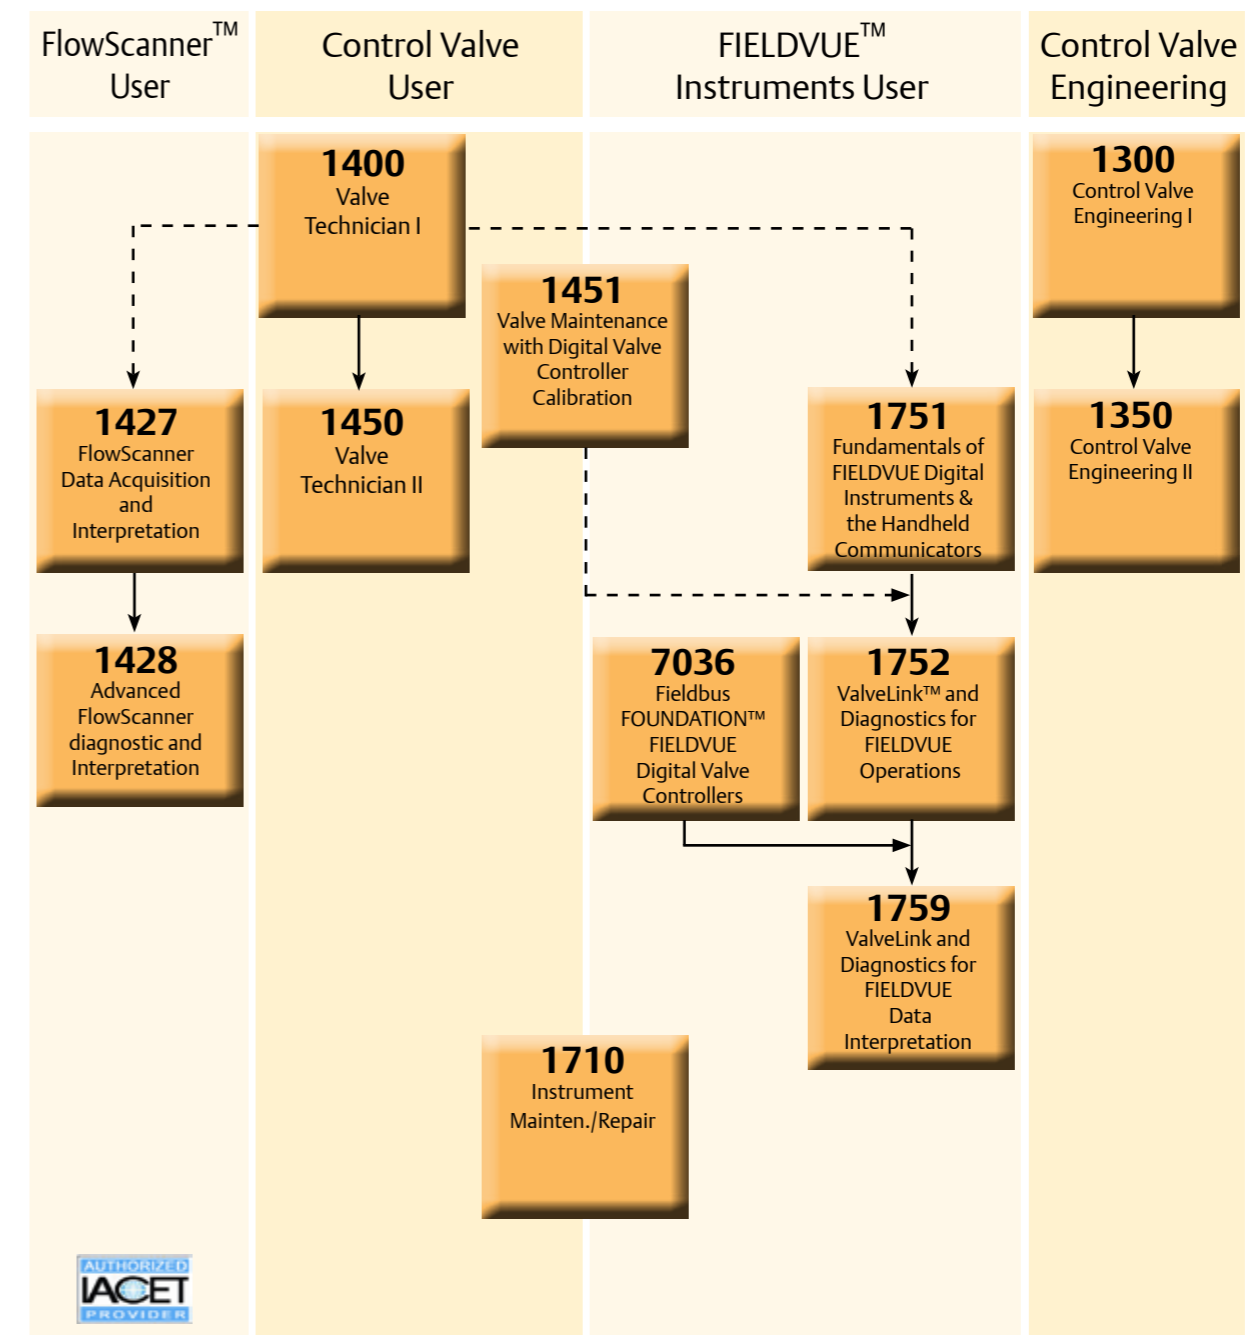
FlowScanner™ User

Control Valve User

FIELDVUE™ Instruments User

Control Valve Engineering

1400
Valve Technician I

1300
Control Valve Engineering I

1451
Valve Maintenance with Digital Valve Controller Calibration

1427
FlowScanner Data Acquisition and Interpretation

1450
Valve Technician II

1751
Fundamentals of FIELDVUE Digital Instruments & the Handheld Communicators

1350
Control Valve Engineering II

1428
Advanced FlowScanner diagnostic and Interpretation

7036
Fieldbus FOUNDATION™ FIELDVUE Digital Valve Controllers

1752
ValveLink™ and Diagnostics for FIELDVUE Operations

1759
ValveLink and Diagnostics for FIELDVUE Data Interpretation

1710
Instrument Mainten./Repair

AUTHORIZED
IACET
PROVIDER